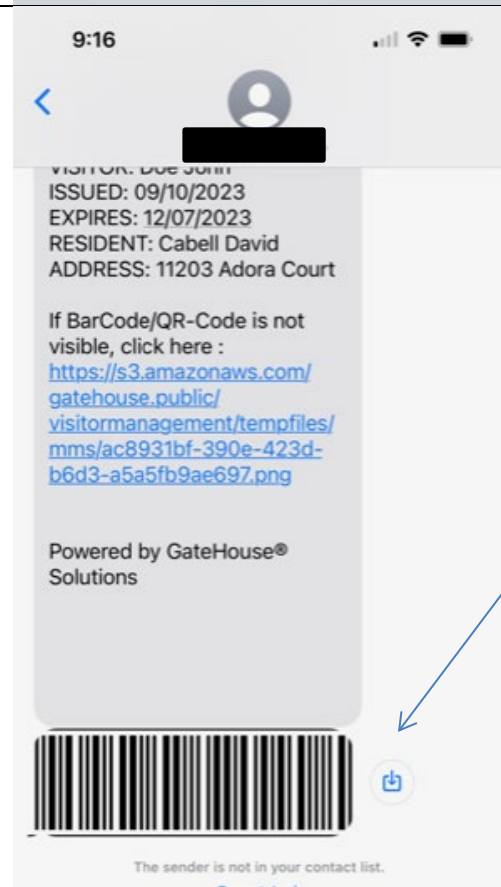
9:16

VISITOR: Doe John
ISSUED: 09/10/2023
EXPIRES: 12/07/2023
RESIDENT: Cabell David
ADDRESS: 11203 Adora Court

If BarCode/QR-Code is not visible, click here : https://s3.amazonaws.com/gatehouse.public/visitormanagement/tempfiles/mms/ac8931bf-390e-423d-b6d3-a5a5fb9ae697.png

Powered by GateHouse® Solutions

The sender is not in your contact list.